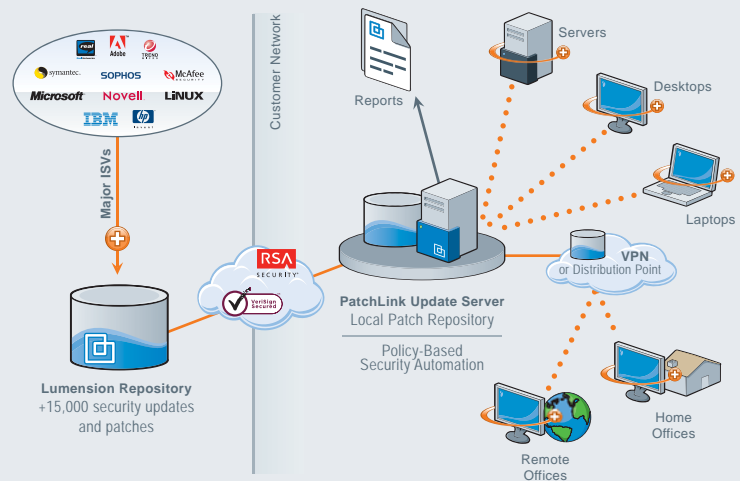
real
Adobe
TREND MICRO
symantec.
SOPHOS
McAfee
Microsoft
Novell
LINUX
IBM
hp invent

Major ISVs

Lumension Repository
+15,000 security updates and patches

RSA SECURITY
VeriSign Secured

Customer Network

Reports

Servers

Desktops

Laptops

PatchLink Update Server
Local Patch Repository

Policy-Based
Security Automation

VPN
or Distribution Point

Home Offices

Remote Offices